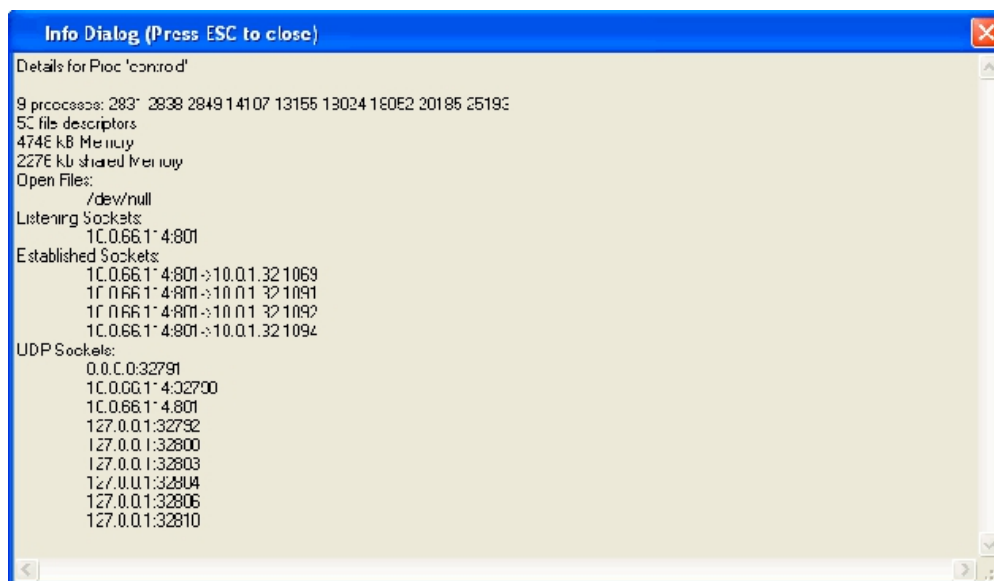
Info Dialog (Press ESC to close)

Details for Proc 'controd'

9 processes: 2831 2838 2849 14107 13155 13024 16052 20185 25193
50 file descriptors
4748 kB Memory
2276 kB shared Memory
Open Files:
/dev/null
Listening Sockets:
10.0.66.114:801
Established Sockets:
10.0.66.114:801->10.0.1.32:1069
10.0.66.114:801->10.0.1.32:1091
10.0.66.114:801->10.0.1.32:1092
10.0.66.114:801->10.0.1.32:1094
UDP Sockets:
0.0.0.0:32791
10.0.66.114:32790
10.0.66.114:801
127.0.0.1:32792
127.0.0.1:32800
127.0.0.1:32803
127.0.0.1:32804
127.0.0.1:32806
127.0.0.1:32810